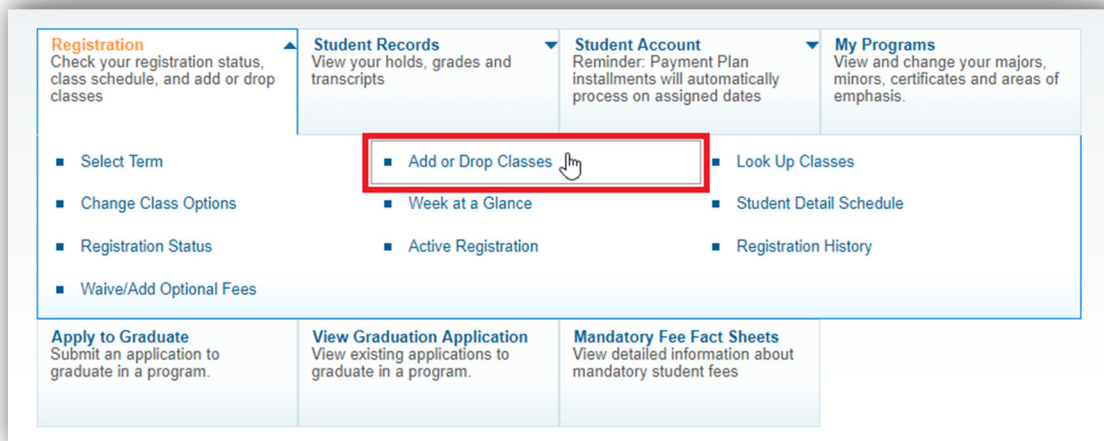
Registration
Check your registration status, class schedule, and add or drop classes

Student Records
View your holds, grades and transcripts

Student Account
Reminder: Payment Plan installments will automatically process on assigned dates

My Programs
View and change your majors, minors, certificates and areas of emphasis.

Select Term

Add or Drop Classes

Look Up Classes

Change Class Options

Week at a Glance

Student Detail Schedule

Registration Status

Active Registration

Registration History

Waive/Add Optional Fees

Apply to Graduate
Submit an application to graduate in a program.

View Graduation Application
View existing applications to graduate in a program.

Mandatory Fee Fact Sheets
View detailed information about mandatory student fees